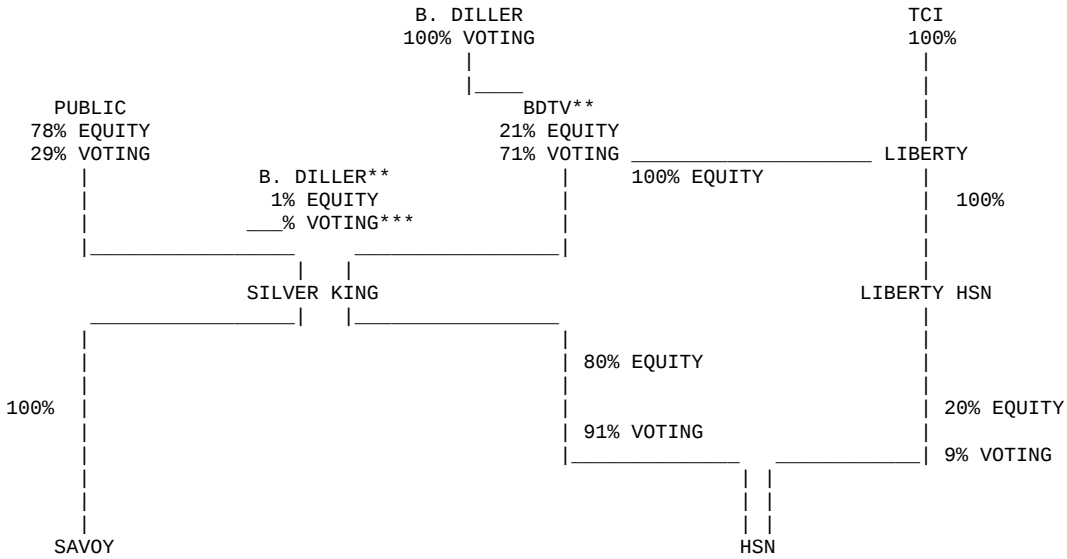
B. DILLER
100% VOTING

TCI
100%

PUBLIC
78% EQUITY
29% VOTING

BDTV**
21% EQUITY
71% VOTING

LIBERTY

100% EQUITY

B. DILLER**
1% EQUITY
___% VOTING***

100%

SILVER KING

LIBERTY HSN

80% EQUITY

100%

20% EQUITY

91% VOTING

9% VOTING

SAVOY

HSN